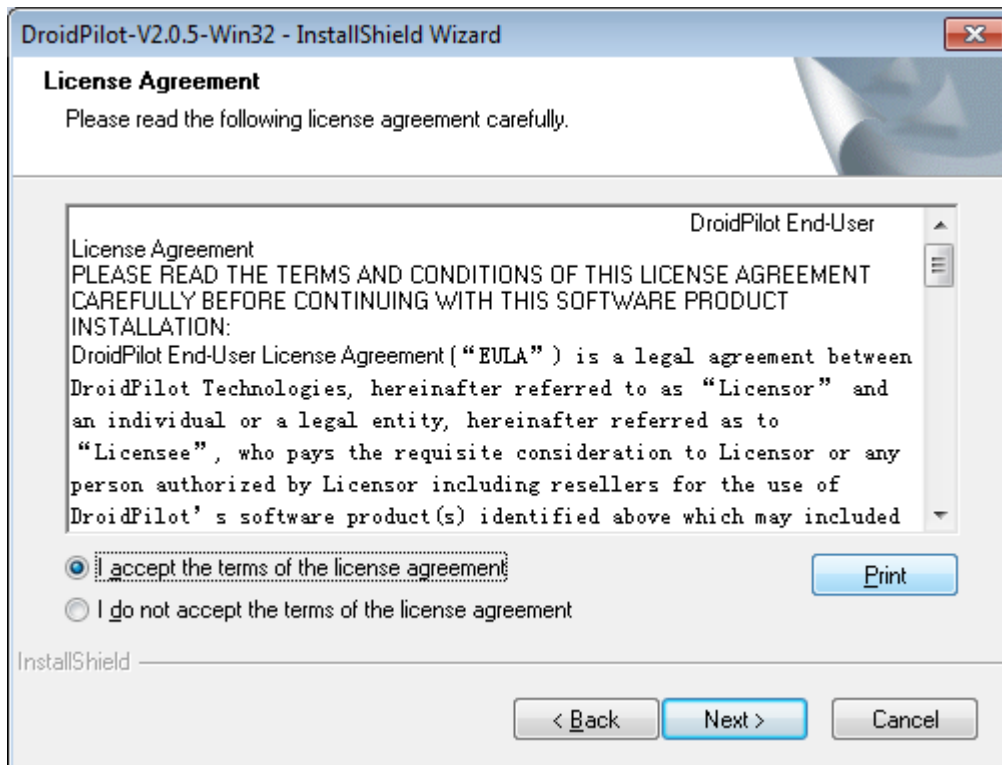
DroidPilot-V2.0.5-Win32 - InstallShield Wizard

License Agreement

Please read the following license agreement carefully.

DroidPilot End-User License Agreement
PLEASE READ THE TERMS AND CONDITIONS OF THIS LICENSE AGREEMENT CAREFULLY BEFORE CONTINUING WITH THIS SOFTWARE PRODUCT INSTALLATION:
DroidPilot End-User License Agreement (“EULA”) is a legal agreement between DroidPilot Technologies, hereinafter referred to as “Licensor” and an individual or a legal entity, hereinafter referred as to “Licensee”, who pays the requisite consideration to Licensor or any person authorized by Licensor including resellers for the use of DroidPilot’s software product(s) identified above which may included

I accept the terms of the license agreement

I do not accept the terms of the license agreement

Print

InstallShield

< Back

Next >

Cancel